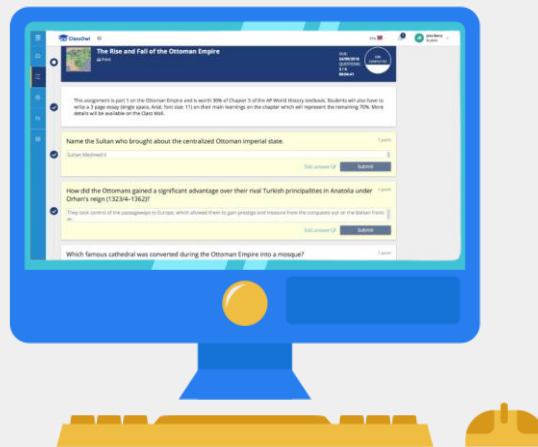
ClassOwl

The Rise and Fall of the Ottoman Empire

Print

DUE
04/09/2018
QUESTIONS
3 / 6
00:04:41

This assignment is part 1 on the Ottoman Empire and is worth 30% of Chapter 5 of the AP World History textbook. Students will also have to write a 3 page essay (single space, Arial, font size: 11) on their main learnings on the chapter which will represent the remaining 70%. More details will be available on the Class Wall.

Name the Sultan who brought about the centralized Ottoman imperial state.

1 point

Sultan Mehmed II

Edit answer

Submit

How did the Ottomans gained a significant advantage over their rival Turkish principalities in Anatolia under Orhan's reign (1323/4–1362)?

1 point

They took control of the passageways to Europe, which allowed them to gain prestige and treasure from the conquests out on the Balkan fronts as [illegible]

Edit answer

Submit

Which famous cathedral was converted during the Ottoman Empire into a mosque?

1 point